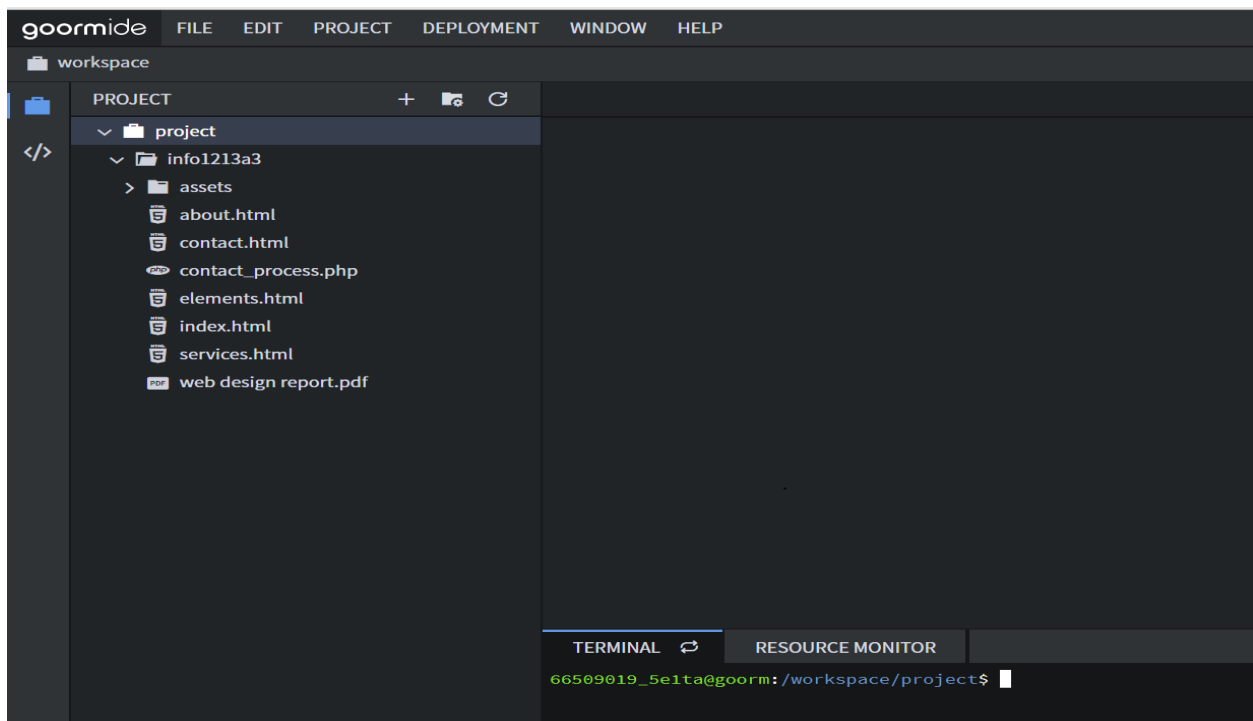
goormide FILE EDIT PROJECT DEPLOYMENT WINDOW HELP

workspace

</>

PROJECT

project

info1213a3

assets

about.html

contact.html

php contact_process.php

elements.html

index.html

services.html

PDF web design report.pdf

TERMINAL

RESOURCE MONITOR

66509019_5e1ta@goorm:/workspace/project$